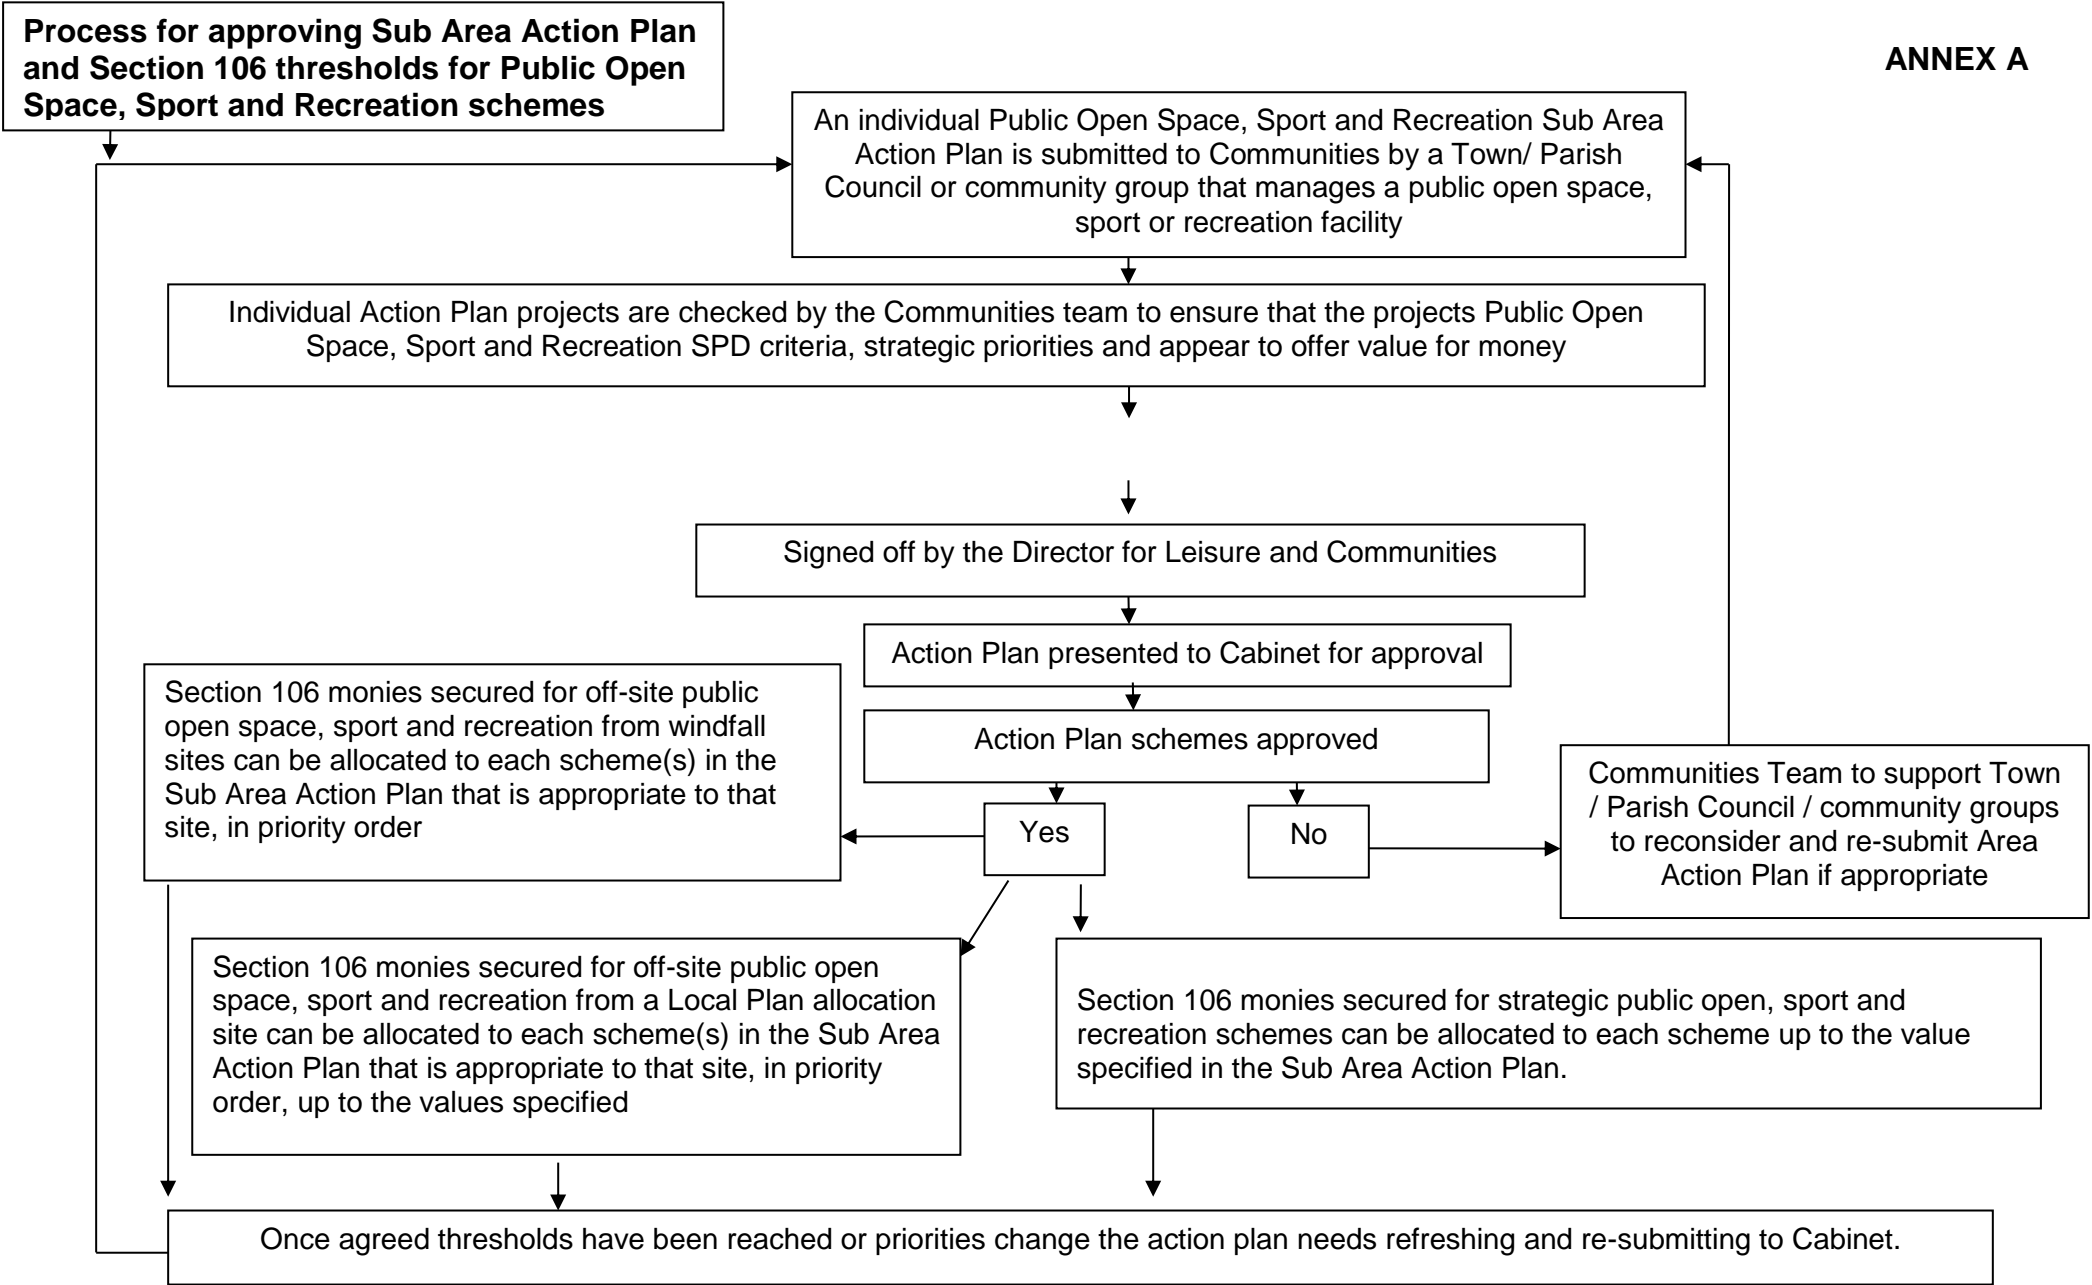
**Process for approving Sub Area Action Plan and Section 106 thresholds for Public Open Space, Sport and Recreation schemes**

**ANNEX A**

An individual Public Open Space, Sport and Recreation Sub Area Action Plan is submitted to Communities by a Town/ Parish Council or community group that manages a public open space, sport or recreation facility

Individual Action Plan projects are checked by the Communities team to ensure that the projects Public Open Space, Sport and Recreation SPD criteria, strategic priorities and appear to offer value for money

Signed off by the Director for Leisure and Communities

Action Plan presented to Cabinet for approval

Action Plan schemes approved

Section 106 monies secured for off-site public open space, sport and recreation from windfall sites can be allocated to each scheme(s) in the Sub Area Action Plan that is appropriate to that site, in priority order

Yes

No

Communities Team to support Town / Parish Council / community groups to reconsider and re-submit Area Action Plan if appropriate

Section 106 monies secured for off-site public open space, sport and recreation from a Local Plan allocation site can be allocated to each scheme(s) in the Sub Area Action Plan that is appropriate to that site, in priority order, up to the values specified

Section 106 monies secured for strategic public open, sport and recreation schemes can be allocated to each scheme up to the value specified in the Sub Area Action Plan.

Once agreed thresholds have been reached or priorities change the action plan needs refreshing and re-submitting to Cabinet.